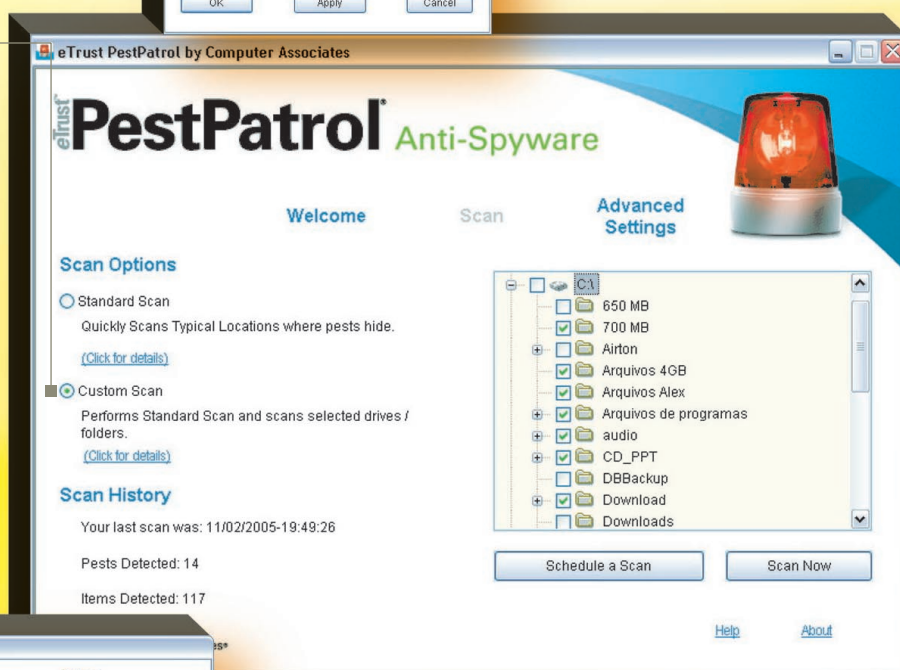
OK Apply Cancel

eTrust PestPatrol by Computer Associates

eTrust PestPatrol® Anti-Spyware

Welcome Scan Advanced Settings

Scan Options

Standard Scan

Quickly Scans Typical Locations where pests hide.

(Click for details)

Custom Scan

Performs Standard Scan and scans selected drives / folders.

(Click for details)

Scan History

Your last scan was: 11/02/2005-19:49:26

Pests Detected: 14

Items Detected: 117

C:\
650 MB
700 MB
Airton
Arquivos 4GB
Arquivos Alex
Arquivos de programas
audio
CD_PPT
DBBackup
Download
Downloads

Schedule a Scan Scan Now

Help About

es®